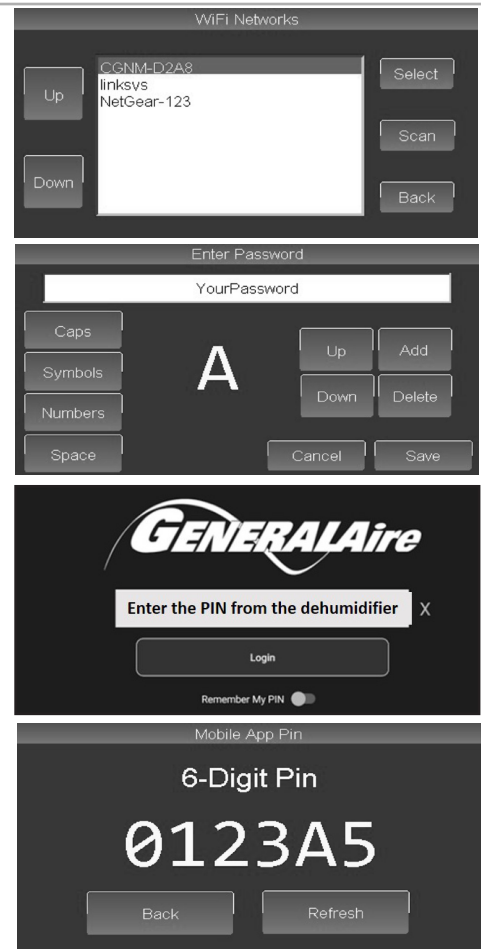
WiFi Networks

Up

Down

CGNM-D2A8
linksvs
NetGear-123

Select

Scan

Back

Enter Password

YourPassword

Caps

Symbols

Numbers

Space

A

Up

Add

Down

Delete

Cancel

Save

GENERALAire

Enter the PIN from the dehumidifier X

Login

Remember My PIN

Mobile App Pin

6-Digit Pin

0123A5

Back

Refresh